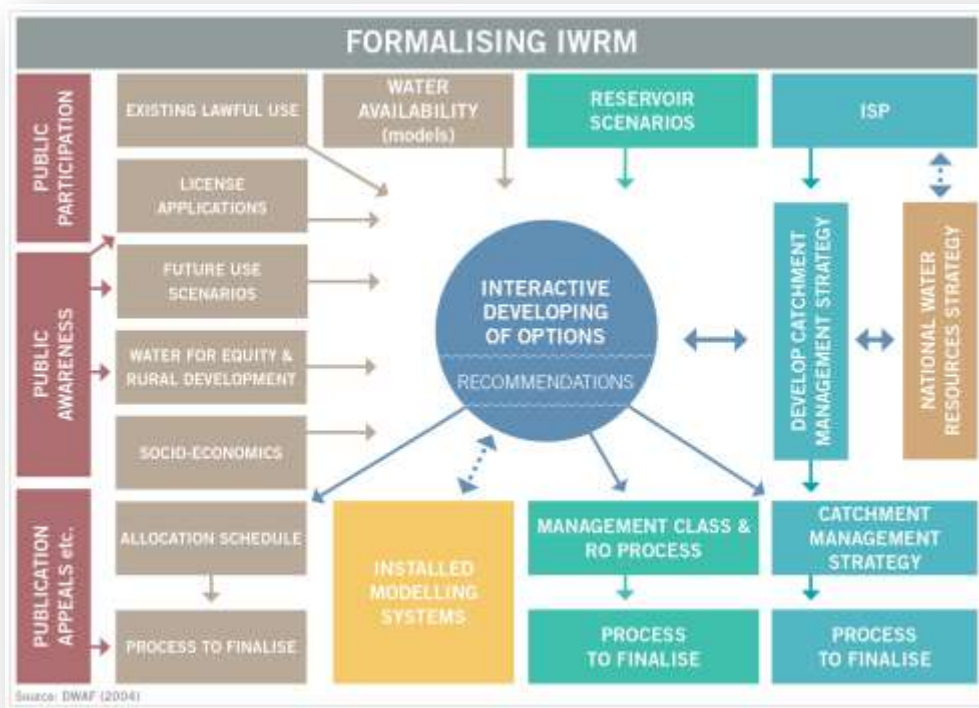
FORMALISING IWRM

PUBLIC PARTICIPATION

PUBLIC AWARENESS

PUBLICATION APPEALS etc.

EXISTING LAWFUL USE

LICENSE APPLICATIONS

FUTURE USE SCENARIOS

WATER FOR EQUITY & RURAL DEVELOPMENT

SOCIO-ECONOMICS

ALLOCATION SCHEDULE

PROCESS TO FINALISE

WATER AVAILABILITY (models)

RESERVOIR SCENARIOS

ISP

INTERACTIVE DEVELOPING OF OPTIONS

RECOMMENDATIONS

DEVELOP CATCHMENT MANAGEMENT STRATEGY

NATIONAL WATER RESOURCES STRATEGY

INSTALLED MODELLING SYSTEMS

MANAGEMENT CLASS & RO PROCESS

PROCESS TO FINALISE

CATCHMENT MANAGEMENT STRATEGY

PROCESS TO FINALISE

Source: DWAF (2004)